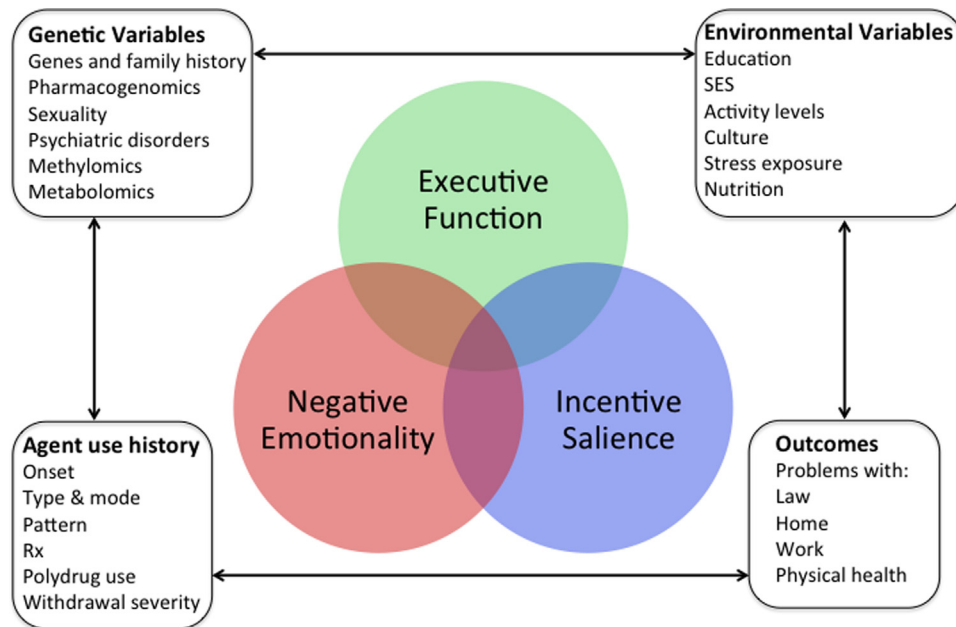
Genetic Variables
Genes and family history
Pharmacogenomics
Sexuality
Psychiatric disorders
Methylomics
Metabolomics

Environmental Variables
Education
SES
Activity levels
Culture
Stress exposure
Nutrition

Executive Function

Negative Emotionality

Incentive Salience

Agent use history
Onset
Type & mode
Pattern
Rx
Polydrug use
Withdrawal severity

Outcomes
Problems with:
Law
Home
Work
Physical health